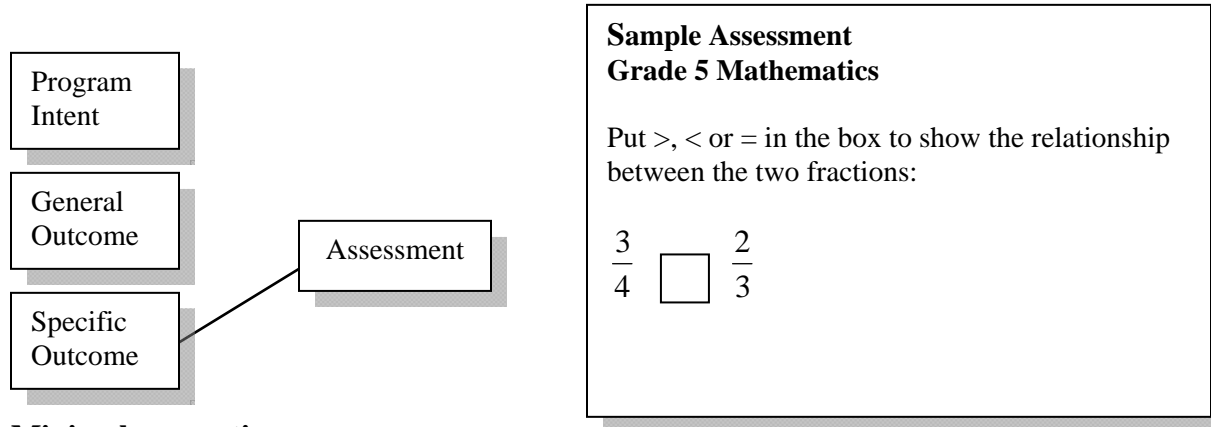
Program Intent

General Outcome

Specific Outcome

Assessment

**Sample Assessment**
**Grade 5 Mathematics**

Put >, < or = in the box to show the relationship between the two fractions:

$\frac{3}{4}$ $\square$ $\frac{2}{3}$

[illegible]